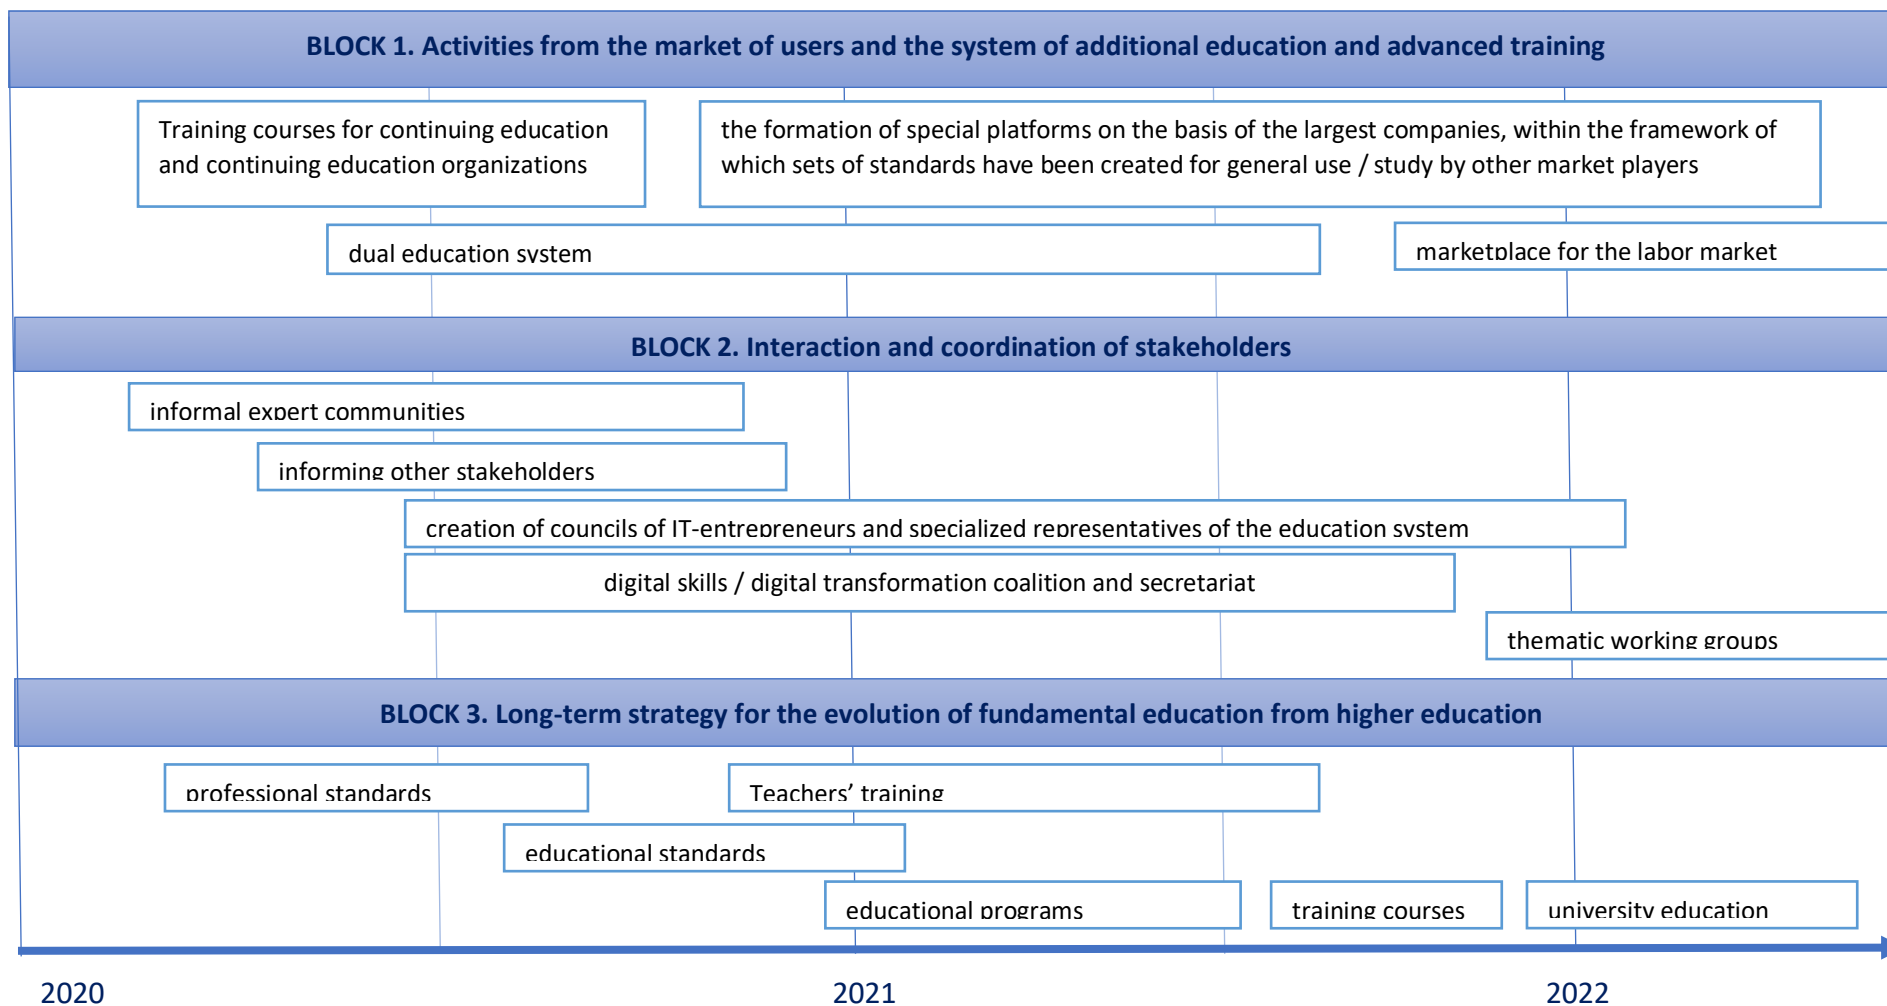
BLOCK 1. Activities from the market of users and the system of additional education and advanced training

Training courses for continuing education and continuing education organizations

the formation of special platforms on the basis of the largest companies, within the framework of which sets of standards have been created for general use / study by other market players

dual education system

marketplace for the labor market

BLOCK 2. Interaction and coordination of stakeholders

informal expert communities

informing other stakeholders

creation of councils of IT-entrepreneurs and specialized representatives of the education system

digital skills / digital transformation coalition and secretariat

thematic working groups

BLOCK 3. Long-term strategy for the evolution of fundamental education from higher education

professional standards

Teachers' training

educational standards

educational programs

training courses

university education

2020

2021

2022